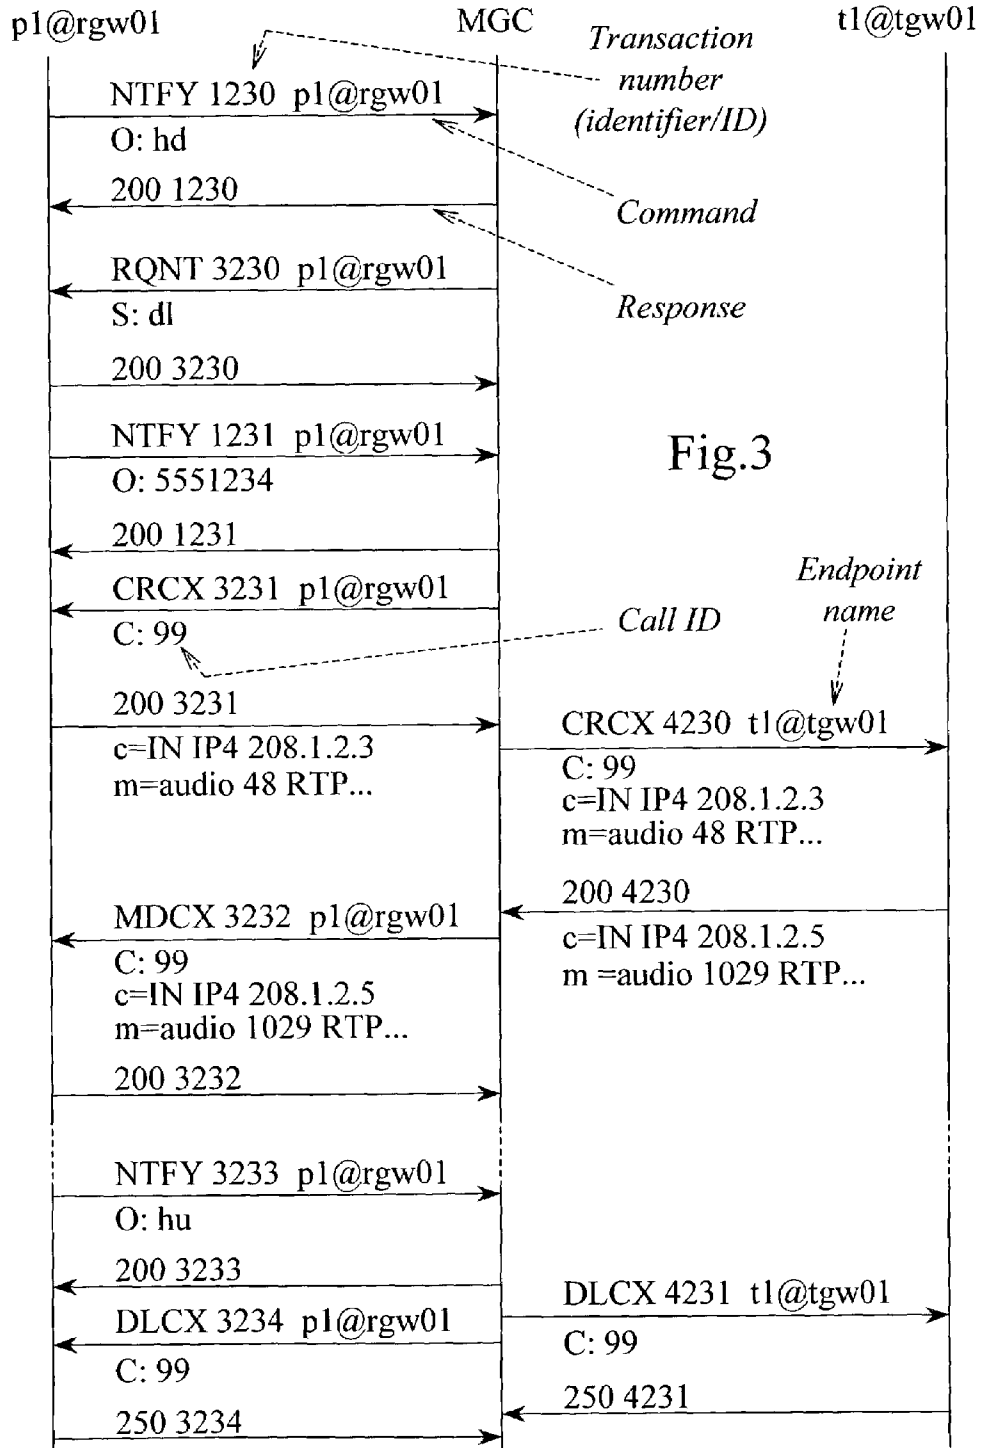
p1@rgw01 MGC t1@tgw01

Transaction number (identifier/ID)

NTFY 1230 p1@rgw01
O: hd

Command

200 1230

RQNT 3230 p1@rgw01
S: dl

Response

200 3230

NTFY 1231 p1@rgw01
O: 5551234

Fig.3

200 1231

Endpoint name

CRCX 3231 p1@rgw01
C: 99

Call ID

200 3231
c=IN IP4 208.1.2.3
m=audio 48 RTP...

CRCX 4230 t1@tgw01
C: 99
c=IN IP4 208.1.2.3
m=audio 48 RTP...

200 4230
c=IN IP4 208.1.2.5
m =audio 1029 RTP...

MDCX 3232 p1@rgw01
C: 99
c=IN IP4 208.1.2.5
m=audio 1029 RTP...

200 3232

NTFY 3233 p1@rgw01
O: hu

200 3233

DLCX 4231 t1@tgw01
C: 99

DLCX 3234 p1@rgw01
C: 99

250 4231

250 3234